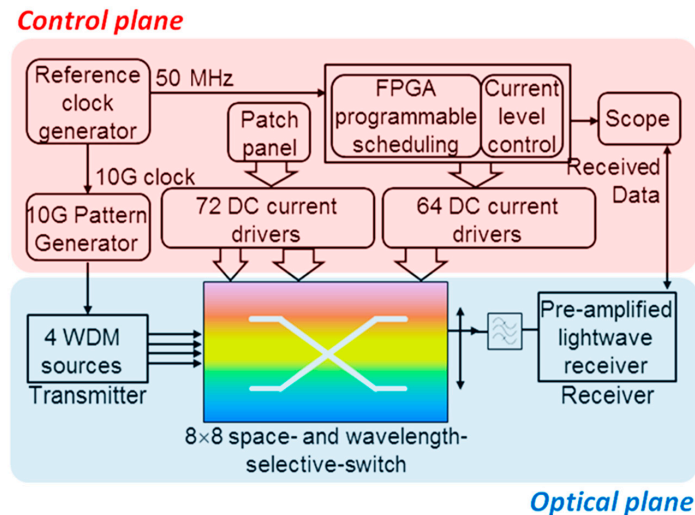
Control plane

Reference clock generator

50 MHz

FPGA programmable scheduling

Current level control

Scope

Patch panel

10G clock

Received Data

10G Pattern Generator

72 DC current drivers

64 DC current drivers

4 WDM sources

Transmitter

Pre-amplified lightwave receiver

Receiver

8×8 space- and wavelength-selective-switch

Optical plane